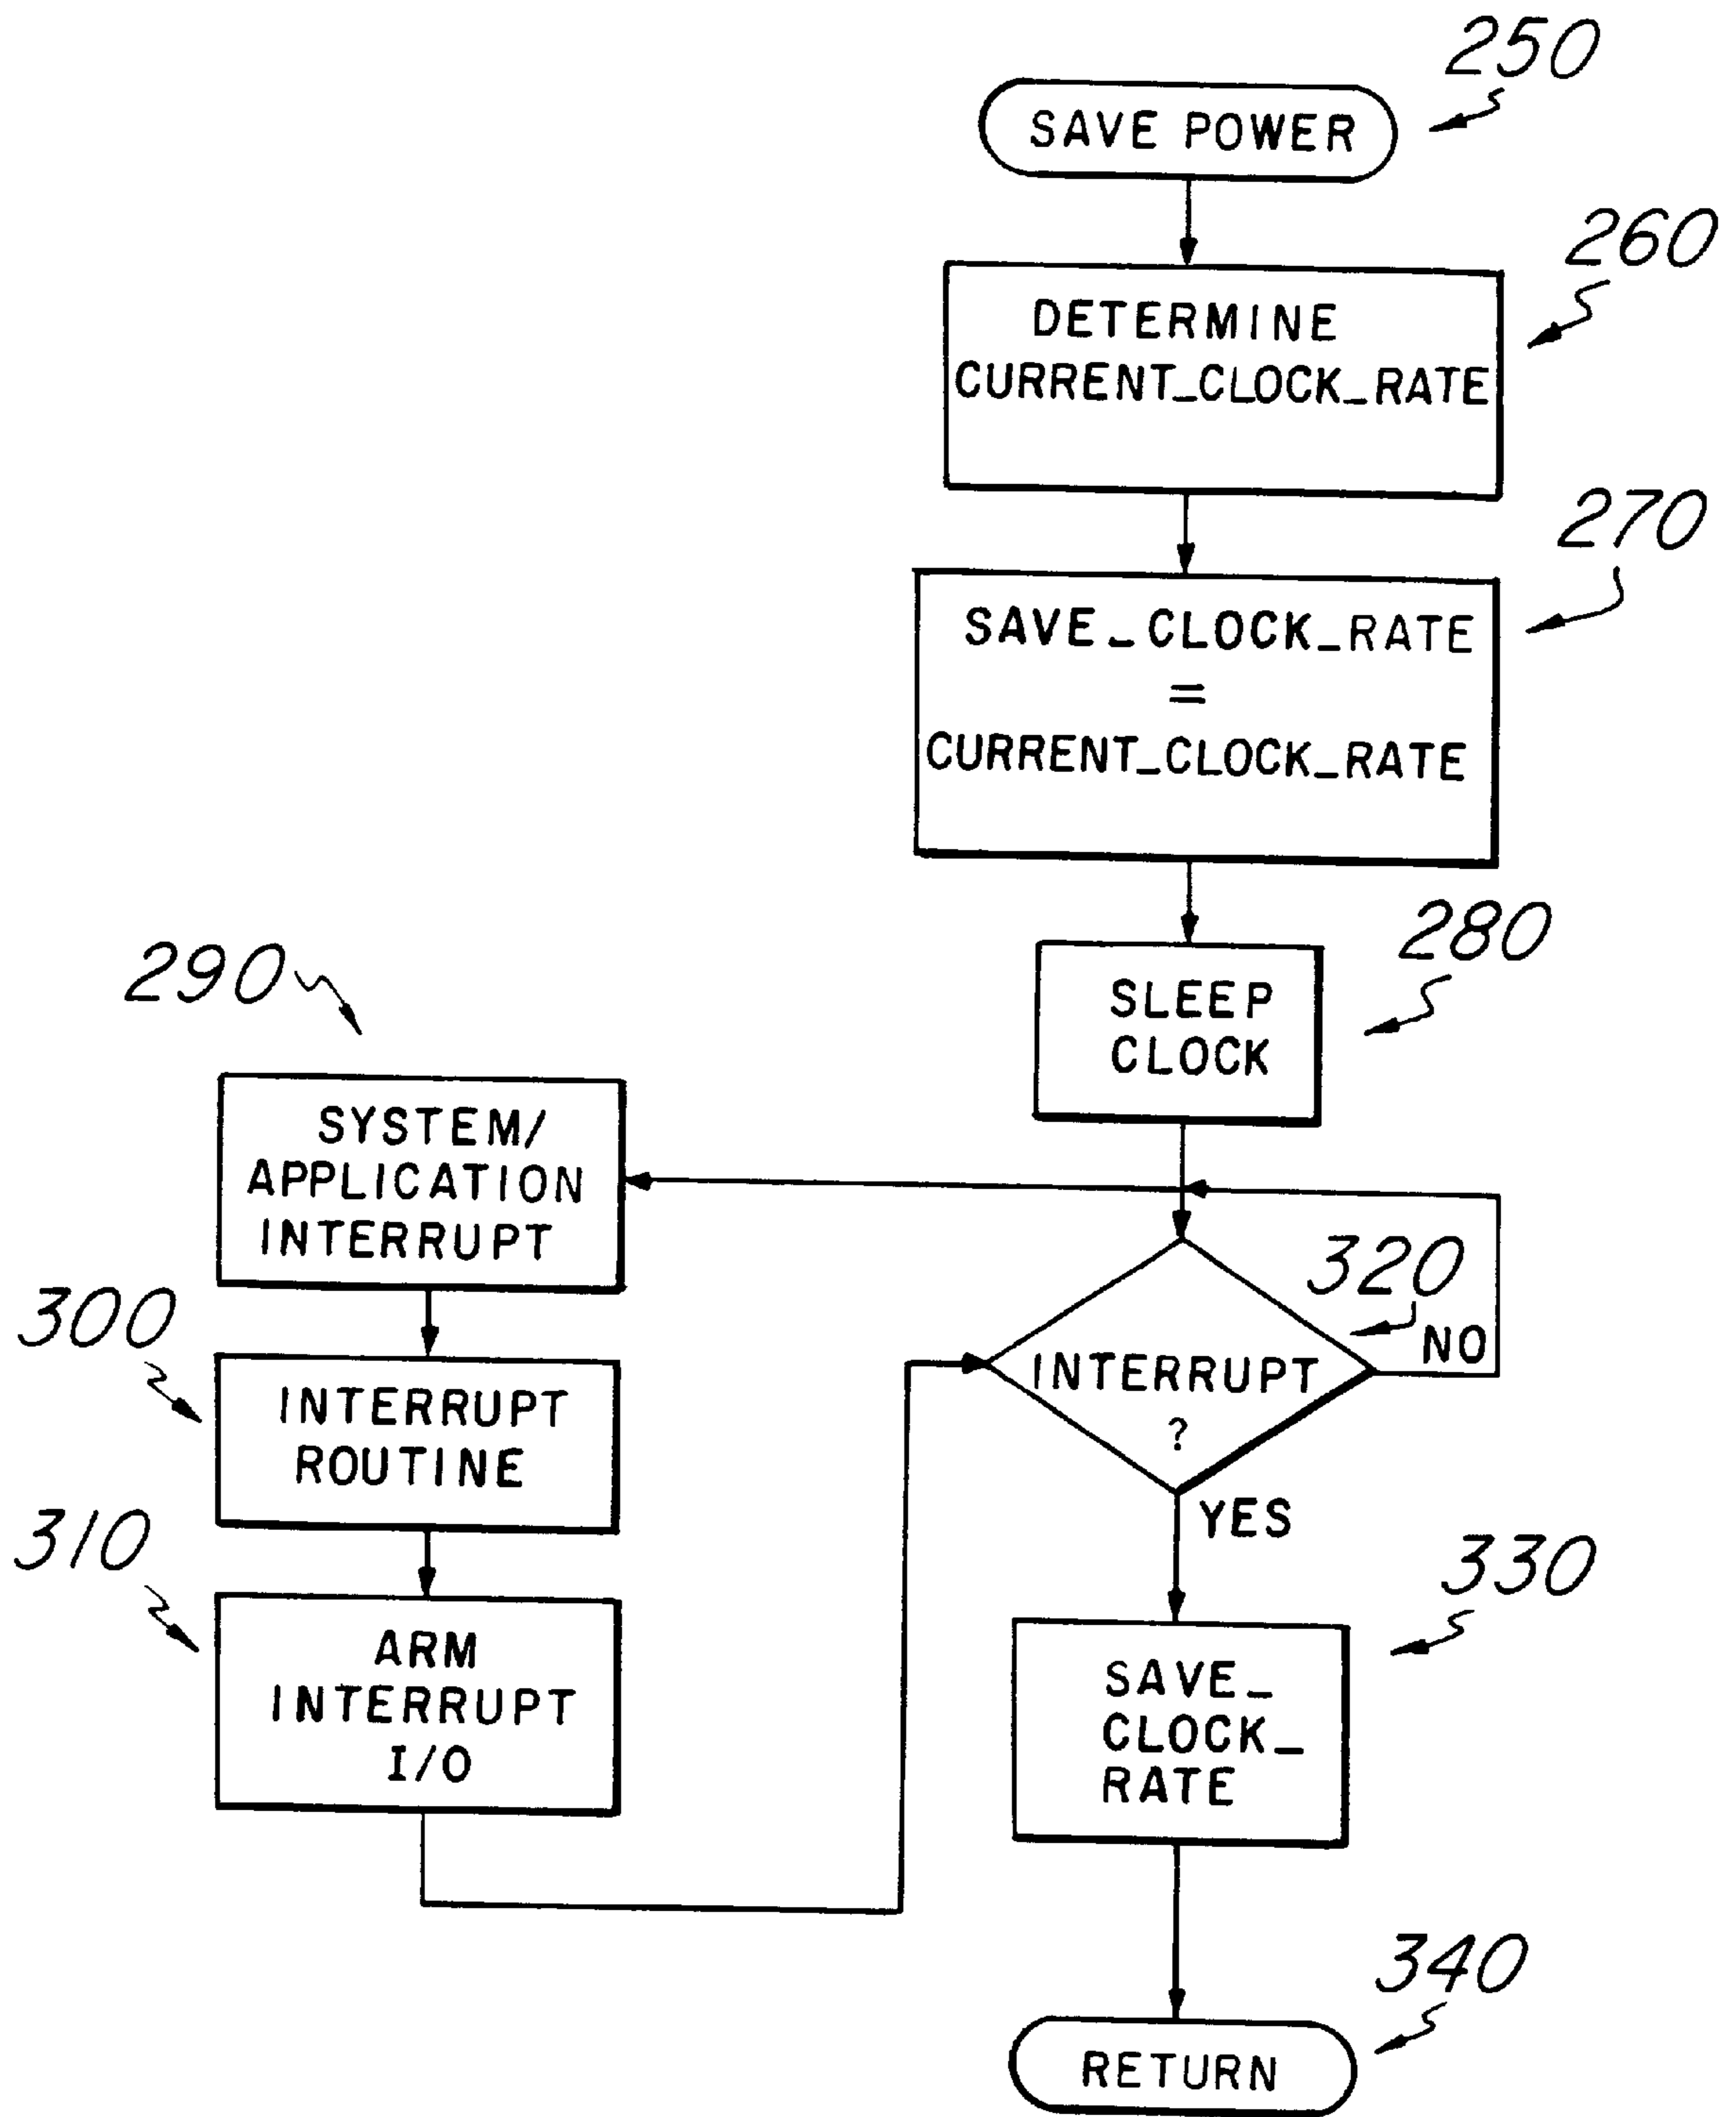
250
SAVE POWER
260
DETERMINE CURRENT_CLOCK_RATE
270
SAVE_CLOCK_RATE = CURRENT_CLOCK_RATE
280
SLEEP CLOCK
290
SYSTEM/ APPLICATION INTERRUPT
320
NO
INTERRUPT ?
YES
300
INTERRUPT ROUTINE
310
ARM INTERRUPT I/O
330
SAVE_ CLOCK_ RATE
340
RETURN